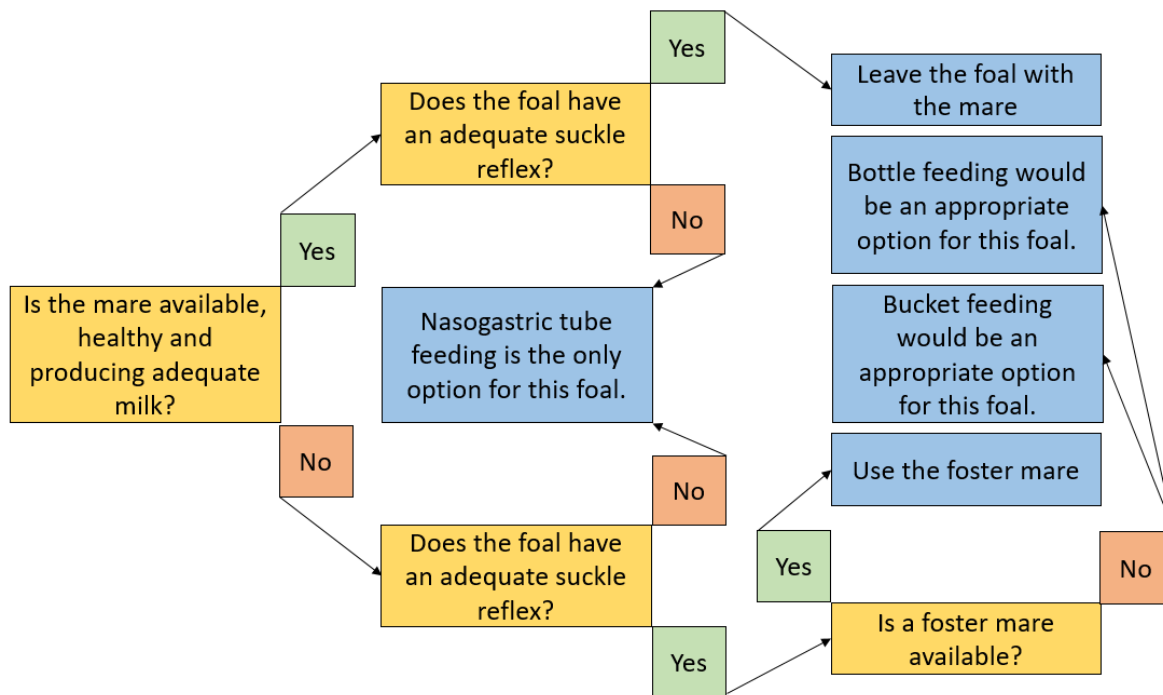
Is the mare available, healthy and producing adequate milk?

Yes

Does the foal have an adequate suckle reflex?

Yes

Leave the foal with the mare

No

Nasogastric tube feeding is the only option for this foal.

No

Does the foal have an adequate suckle reflex?

No

Yes

Is a foster mare available?

Yes

Use the foster mare

No

Bottle feeding would be an appropriate option for this foal.

Bucket feeding would be an appropriate option for this foal.